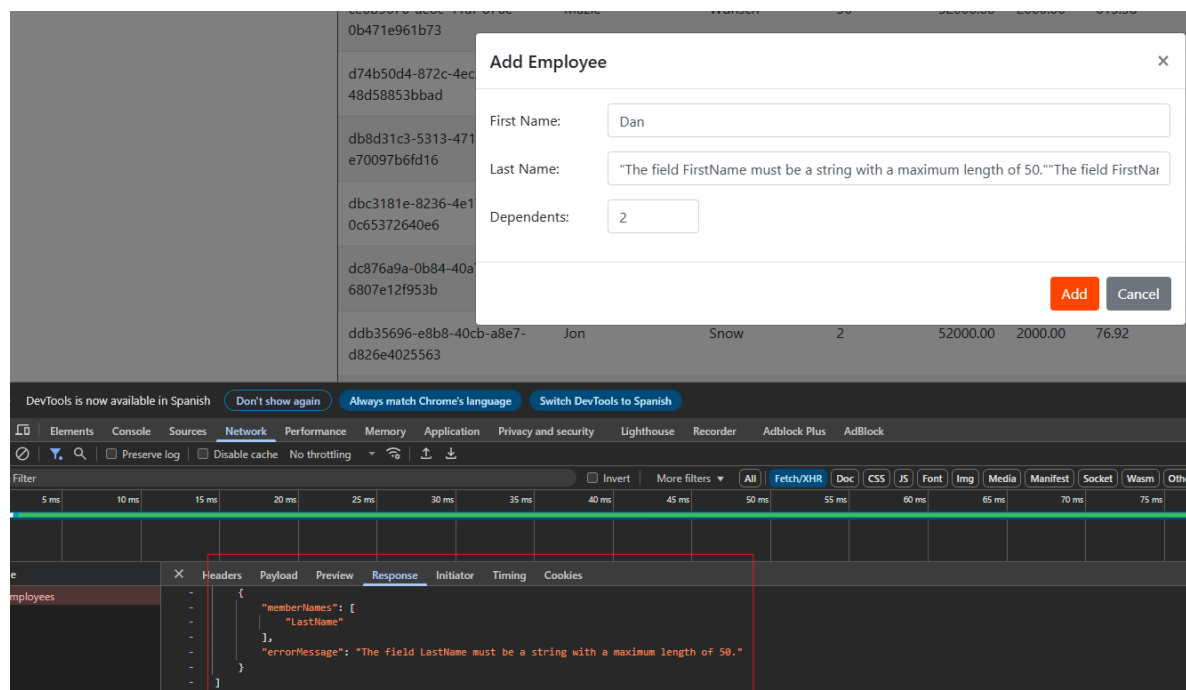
0b471e961b73

d74b50d4-872c-4ec
48d58853bbad

db8d31c3-5313-471
e70097b6fd16

dbc3181e-8236-4e1
0c65372640e6

dc876a9a-0b84-40a
6807e12f953b

ddb35696-e8b8-40cb-a8e7-d826e4025563 Jon Snow 2 52000.00 2000.00 76.92

Add Employee ×

First Name: Dan

Last Name: "The field FirstName must be a string with a maximum length of 50.""The field FirstNar

Dependents: 2

Add Cancel

DevTools is now available in Spanish Don't show again Always match Chrome's language Switch DevTools to Spanish

Elements Console Sources Network Performance Memory Application Privacy and security Lighthouse Recorder Adblock Plus AdBlock

Preserve log Disable cache No throttling

Filter Invert More filters All Fetch/XHR Doc CSS JS Font Img Media Manifest Socket Wasm Oth

5 ms 10 ms 15 ms 20 ms 25 ms 30 ms 35 ms 40 ms 45 ms 50 ms 55 ms 60 ms 65 ms 70 ms 75 ms

e
mployees

× Headers Payload Preview Response Initiator Timing Cookies

{
"memberNames": [
"LastName"
],
"errorMessage": "The field LastName must be a string with a maximum length of 50."
}
]